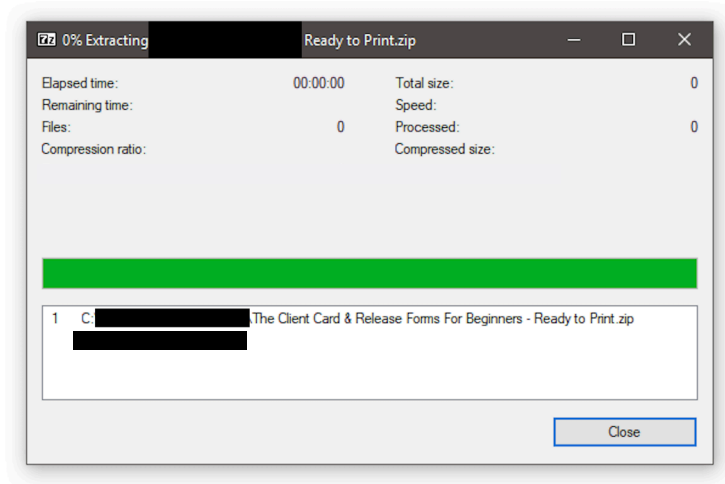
7z 0% Extracting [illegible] Ready to Print.zip

Elapsed time: 00:00:00
Remaining time:
Files: 0
Compression ratio:

Total size: 0
Speed:
Processed: 0
Compressed size:

1 C:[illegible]\The Client Card & Release Forms For Beginners - Ready to Print.zip
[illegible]

Close